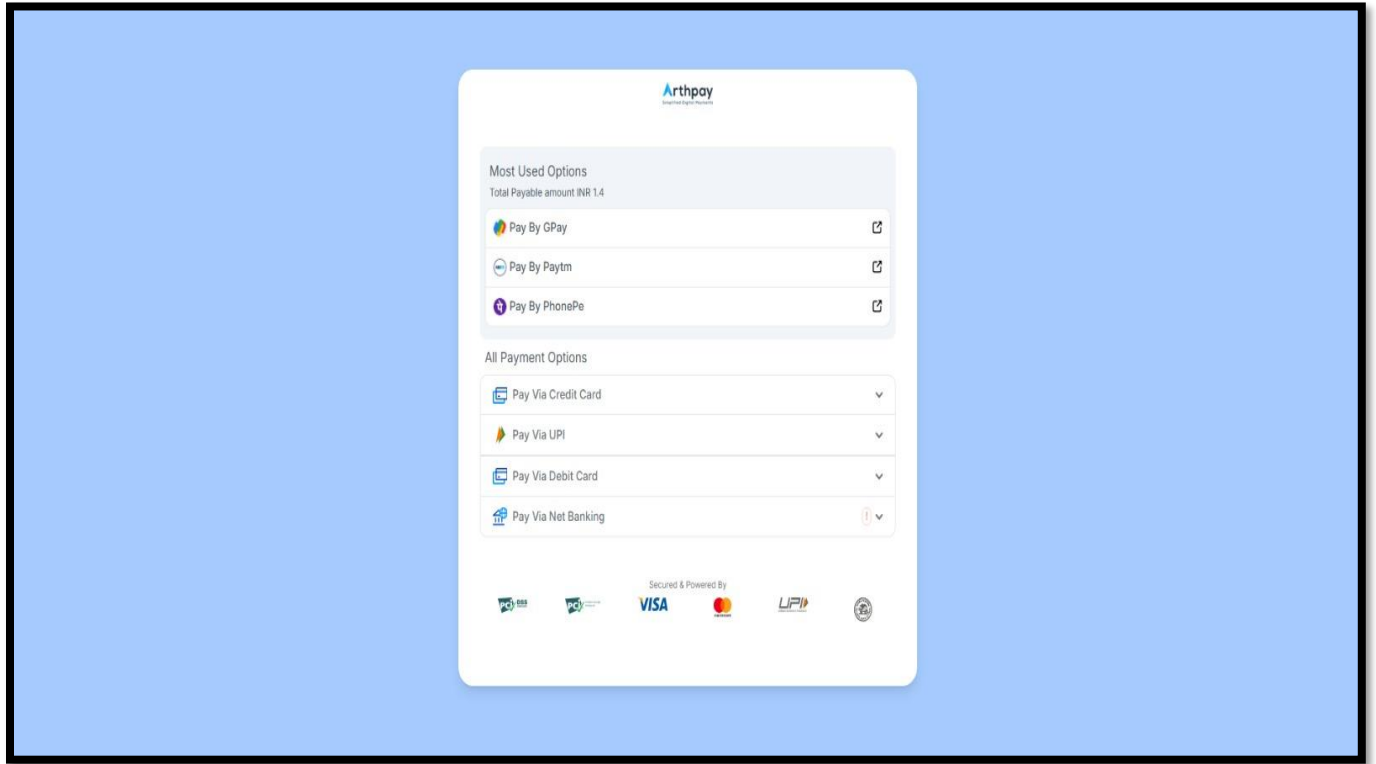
Arthpay
Simplified Digital Payments

Most Used Options
Total Payable amount INR 1.4

Pay By GPay

Pay By Paytm

Pay By PhonePe

All Payment Options

Pay Via Credit Card

Pay Via UPI

Pay Via Debit Card

Pay Via Net Banking

Secured & Powered By

PCI DSS

PCI

VISA

UPI